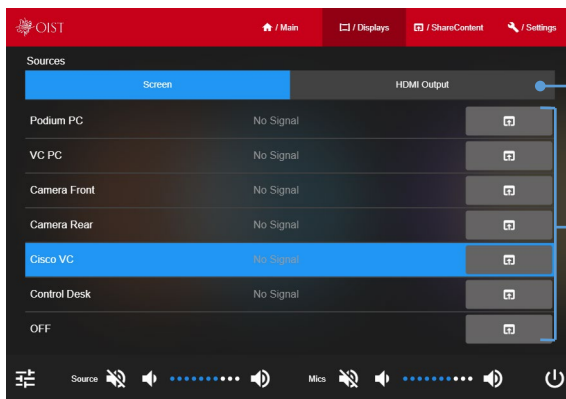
OIST

/ Main
/ Displays
/ ShareContent
/ Settings

Sources

Screen
HDMI Output

| | |
|---|---|
| Podium PC | No Signal |
| VC PC | No Signal |
| Camera Front | No Signal |
| Camera Rear | No Signal |
| Cisco VC | No Signal |
| Control Desk | No Signal |
| OFF | |

Source
Mics